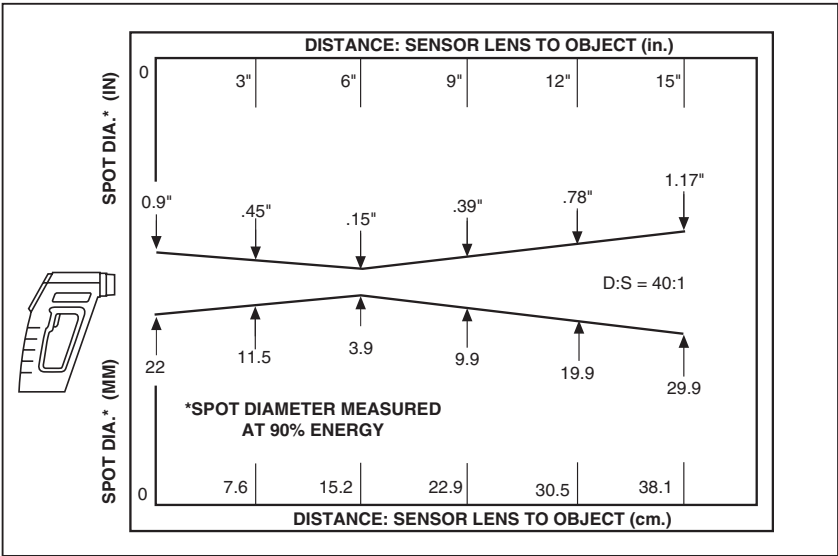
DISTANCE: SENSOR LENS TO OBJECT (in.)

0 3" 6" 9" 12" 15"

SPOT DIA.* (IN)

0.9" .45" .15" .39" .78" 1.17"

D:S = 40:1

22 11.5 3.9 9.9 19.9 29.9

SPOT DIA.* (MM)

*SPOT DIAMETER MEASURED AT 90% ENERGY

0 7.6 15.2 22.9 30.5 38.1

DISTANCE: SENSOR LENS TO OBJECT (cm.)